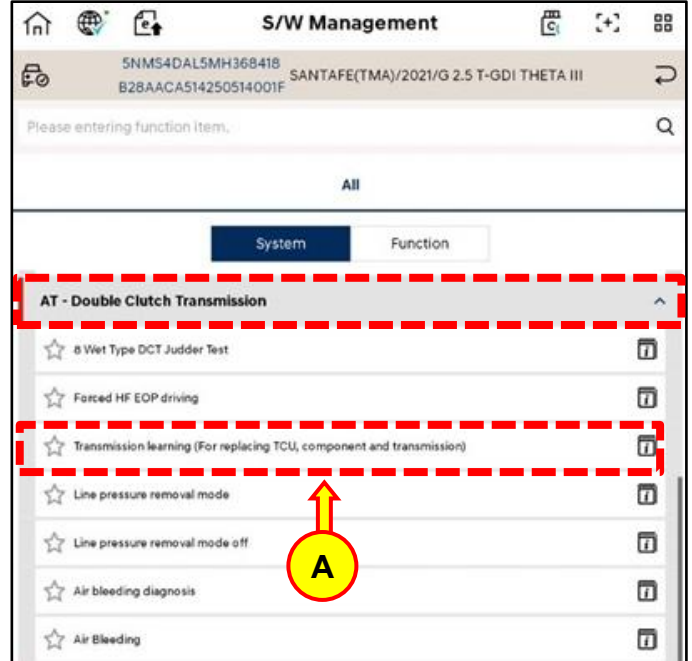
S/W Management

5NMS4DAL5MH368418
B28AACA514250514001F
SANTAFE(TMA)/2021/G 2.5 T-GDI THETA III

Please entering function item.

All

System
Function

AT - Double Clutch Transmission

8 Wet Type DCT Judder Test

Forced HF EOP driving

Transmission learning (For replacing TCU, component and transmission)

Line pressure removal mode

Line pressure removal mode off

Air bleeding diagnosis

Air Bleeding

A